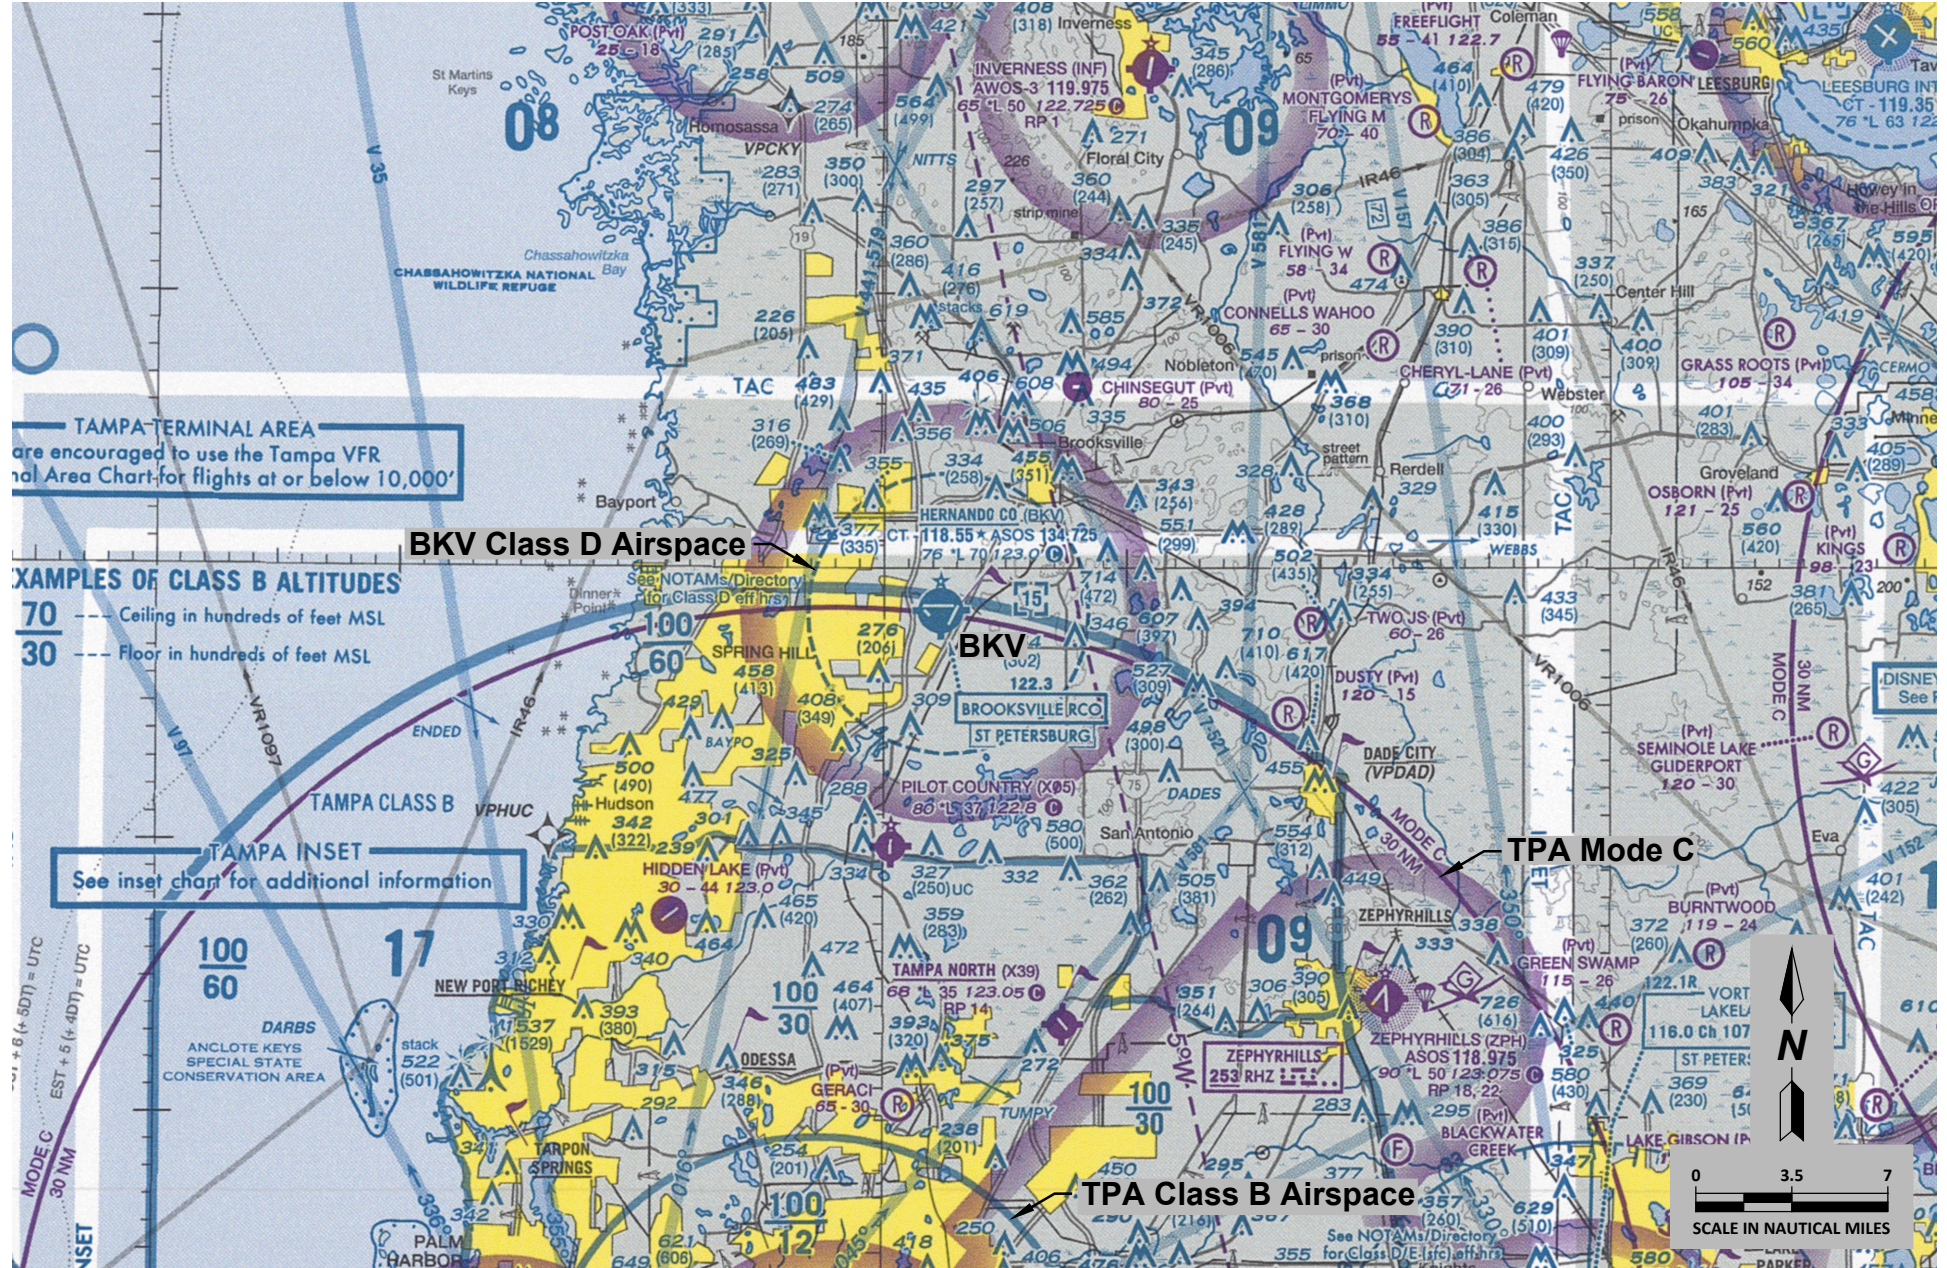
BKV Class D Airspace

BKV

TPA Mode C

TPA Class B Airspace

TAMPA TERMINAL AREA
are encouraged to use the Tampa VFR
al Area Chart for flights at or below 10,000'

XAMPLES OF CLASS B ALTITUDES
$\frac{70}{30}$ --- Ceiling in hundreds of feet MSL
--- Floor in hundreds of feet MSL

TAMPA INSET
See inset chart for additional information

TAMPA CLASS B

CHASSAHOWITZKA NATIONAL WILDLIFE REFUGE

Chassahowitzka Bay

St Martins Keys

08

09

09

17

POST OAK (Pvt)
25 - 18

Homosassa

INVERNESS (INF)
AWOS-3 119.975
65 *L 50 122.725 C
RP 1

Inverness

Floral City

MONTGOMERYS FLYING M (Pvt)
70 - 40

FREEFLIGHT
55 - 41 122.7

Coleman

FLYING BARON (Pvt)
75 - 26

LEESBURG

Okahumpka

FLYING W (Pvt)
58 - 34

CONNELLS WAHOO (Pvt)
65 - 30

Nobleton

CHINSEGUT (Pvt)
80 - 25

CHERYL-LANE (Pvt)
71 - 26

Webster

Center Hill

GRASS ROOTS (Pvt)
105 - 34

Brooksville

HERNANDO CO (BKV)
CT - 118.55 * ASOS 134.725
76 *L 70 123.0 C

Bayport

See NOTAMs/Directory for Class D eff hrs

SPRING HILL

BROOKSVILLE RCO
122.3
ST PETERSBURG

PILOT COUNTRY (X05)
86 *L 37 122.8 C

San Antonio

DADES

DADE CITY
(VPDAD)

Rerdell

WEBBS

TWO JS (Pvt)
60 - 26

DUSTY (Pvt)
120 - 15

Groveland

OSBORN (Pvt)
121 - 25

KINGS (Pvt)
98 - 23

SEMINOLE LAKE GLIDERPORT (Pvt)
120 - 30

Eva

Hudson

HIDDEN LAKE (Pvt)
30 - 44 123.0

VPHUC

BAYPO

NEW PORT RICHEY

ANCLOTE KEYS SPECIAL STATE CONSERVATION AREA

DARBS

TAMPA NORTH (X39)
68 *L 35 123.05 C
RP 14

ODESSA

GERACI (Pvt)
65 - 30

TARPON SPRINGS

ZEPHYRHILLS

ZEPHYRHILLS (ZPH)
ASOS 118.975
90 *L 50 123.075 C
RP 18, 22

ZEPHYRHILLS
253 RHZ

GREEN SWAMP (Pvt)
115 - 26

BURNTWOOD (Pvt)
119 - 24

BLACKWATER CREEK (Pvt)

LAKE GIBSON

116.0 Ch 107

ST PETERS

TUMPY

PALM HARBOR

See NOTAMs/Directory for Class D/E (sfc) eff hrs

MODE C 30 NM

$\frac{100}{60}$

$\frac{100}{30}$

$\frac{100}{12}$

VR1097

VR1006

IR46

V 35

V 97

ENDED

N

0 3.5 7
SCALE IN NAUTICAL MILES